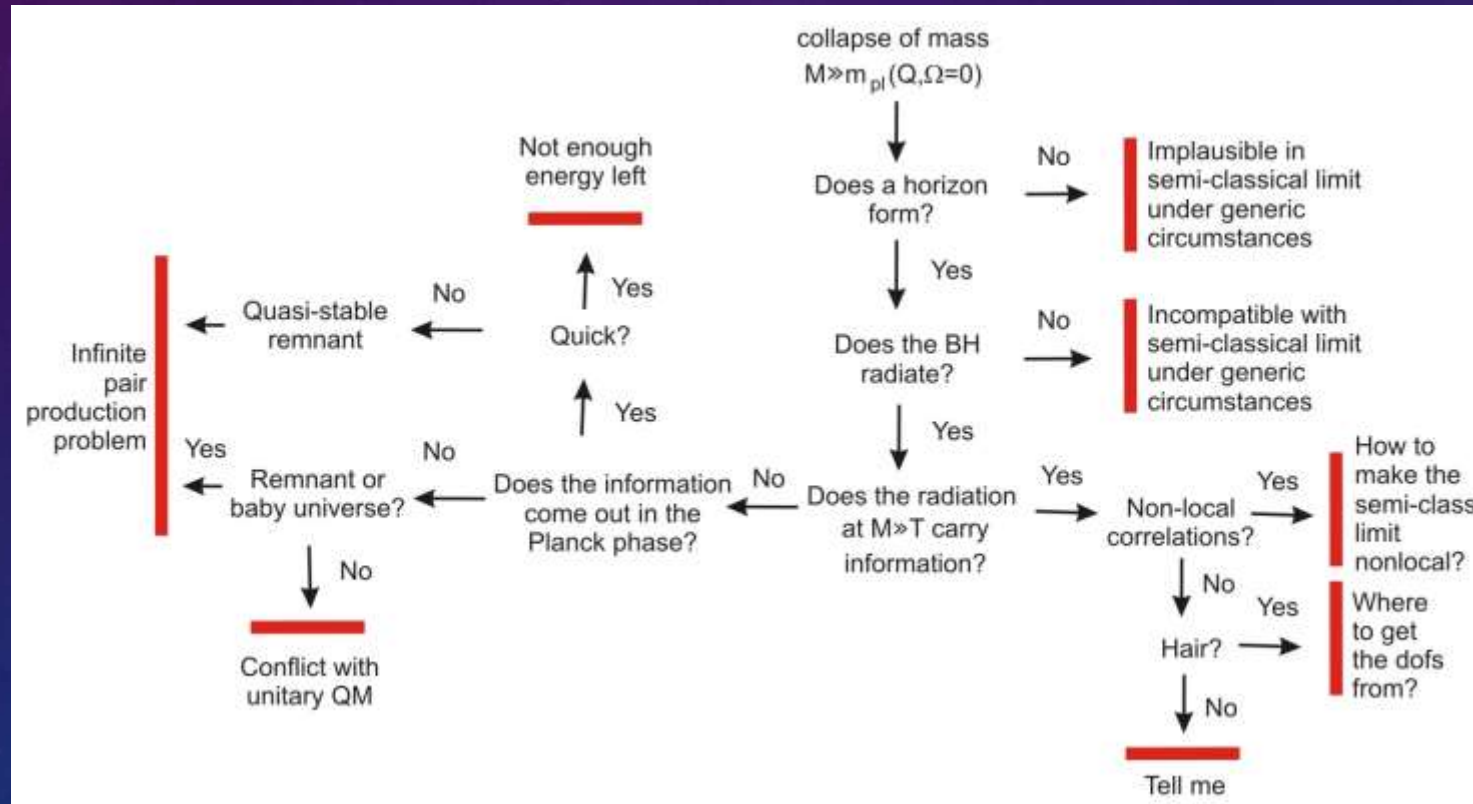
collapse of mass $M \gg m_{pl} (Q,\Omega=0)$

Does a horizon form?

No

Implausible in semi-classical limit under generic circumstances

Yes

Does the BH radiate?

No

Incompatible with semi-classical limit under generic circumstances

Yes

Does the radiation at $M \gg T$ carry information?

Yes

Non-local correlations?

Yes

How to make the semi-class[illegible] limit nonlocal?

No

Hair?

Yes

Where to get the dofs from?

No

Tell me

No

Does the information come out in the Planck phase?

Yes

Quick?

Yes

Not enough energy left

No

Quasi-stable remnant

No

Remnant or baby universe?

Yes

Infinite pair production problem

No

Conflict with unitary QM